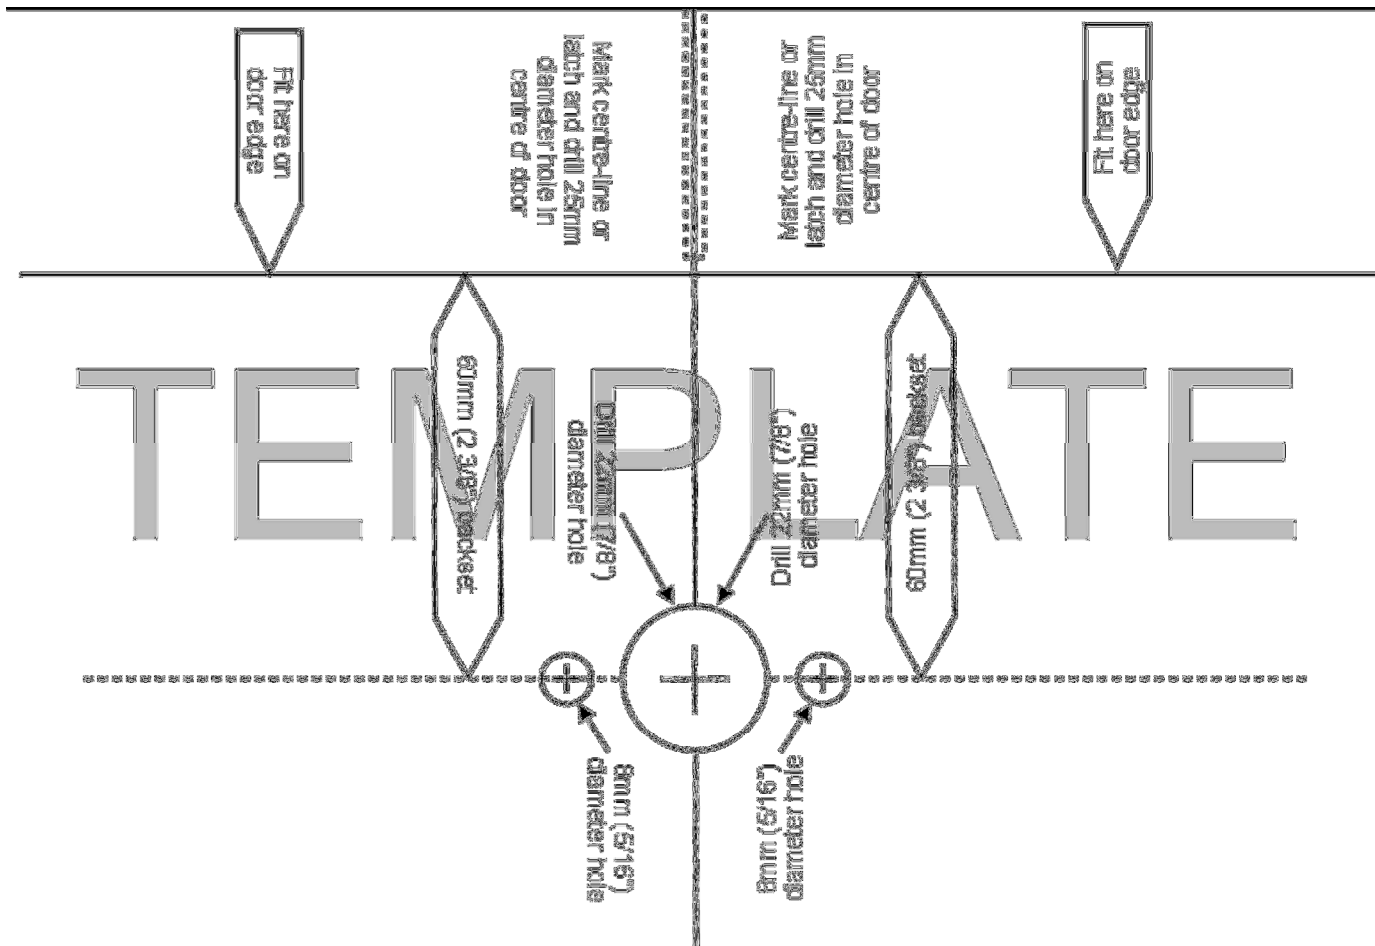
Fit here on door edge

Mark centre-line or latch and drill 25mm diameter hole in centre of door

Mark centre-line or latch and drill 25mm diameter hole in centre of door

Fit here on door edge

TEMPLATE

60mm (2 3/8") backset

Drill 22mm (7/8") diameter hole

Drill 22mm (7/8") diameter hole

60mm (2 3/8") backset

8mm (5/16") diameter hole

8mm (5/16") diameter hole